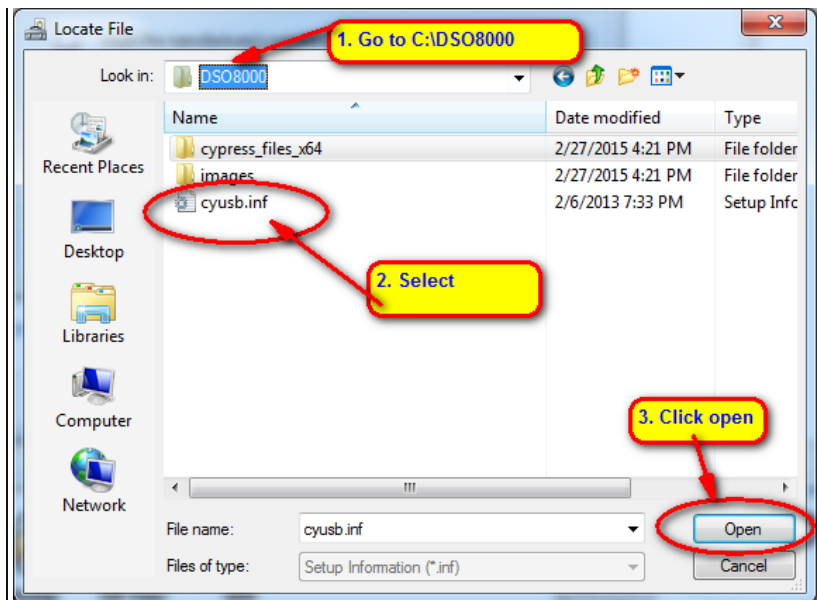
Locate File

1. Go to C:\DSO8000

Look in: DSO8000

Recent Places

Desktop

Libraries

Computer

Network

| Name | Date modified | Type |
|---|---|---|
| cypress_files_x64 | 2/27/2015 4:21 PM | File folder |
| images | 2/27/2015 4:21 PM | File folder |
| cyusb.inf | 2/6/2013 7:33 PM | Setup Infc |

2. Select

3. Click open

File name: cyusb.inf

Open

Files of type: Setup Information (*.inf)

Cancel